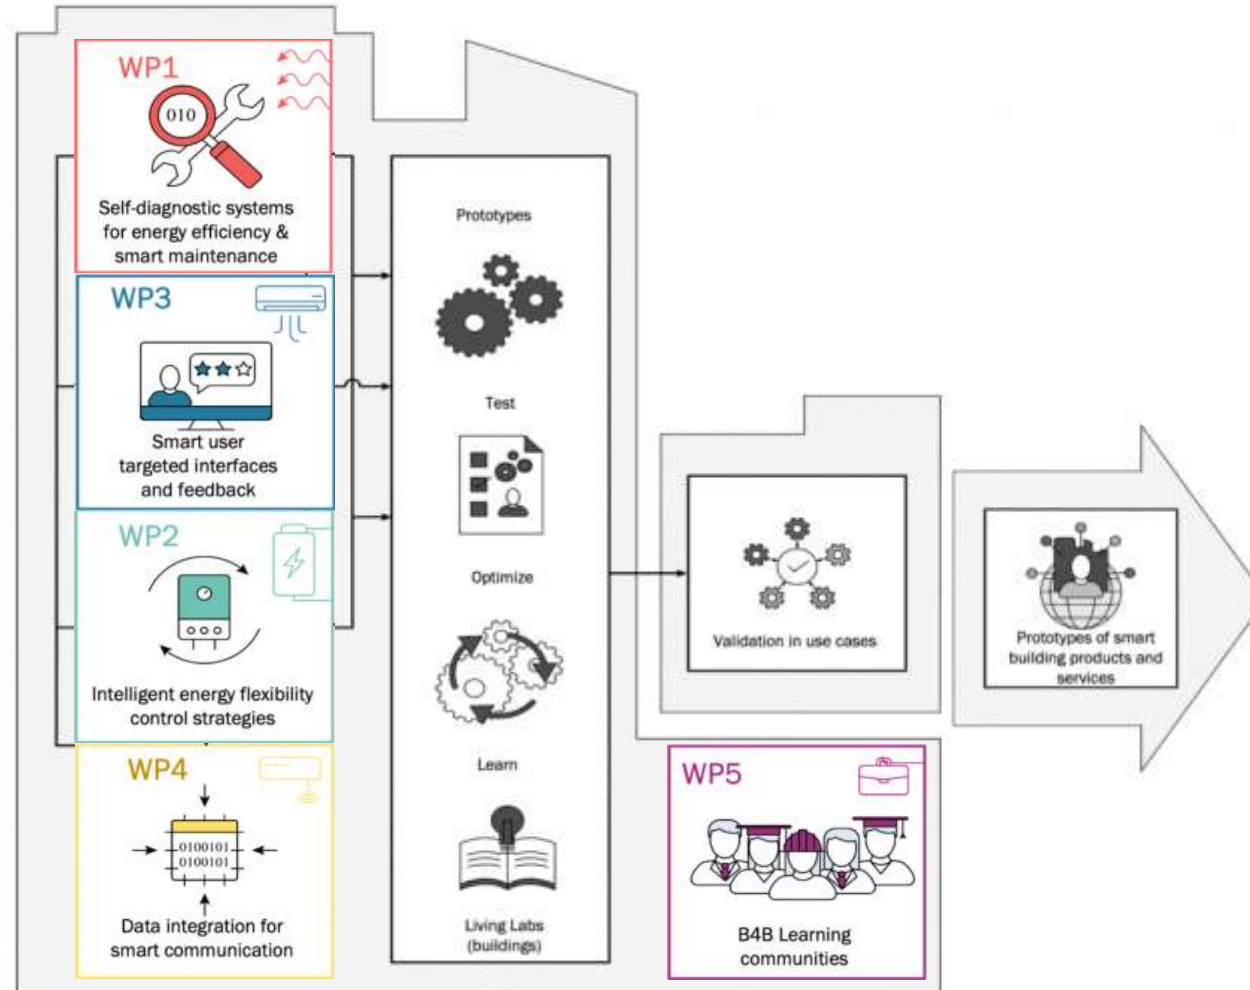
WP1
010
Self-diagnostic systems for energy efficiency & smart maintenance

WP3
Smart user targeted interfaces and feedback

WP2
Intelligent energy flexibility control strategies

WP4
0100101
0100101
Data integration for smart communication

Prototypes

Test

Optimize

Learn

Living Labs (buildings)

Validation in use cases

Prototypes of smart building products and services

WP5
B4B Learning communities